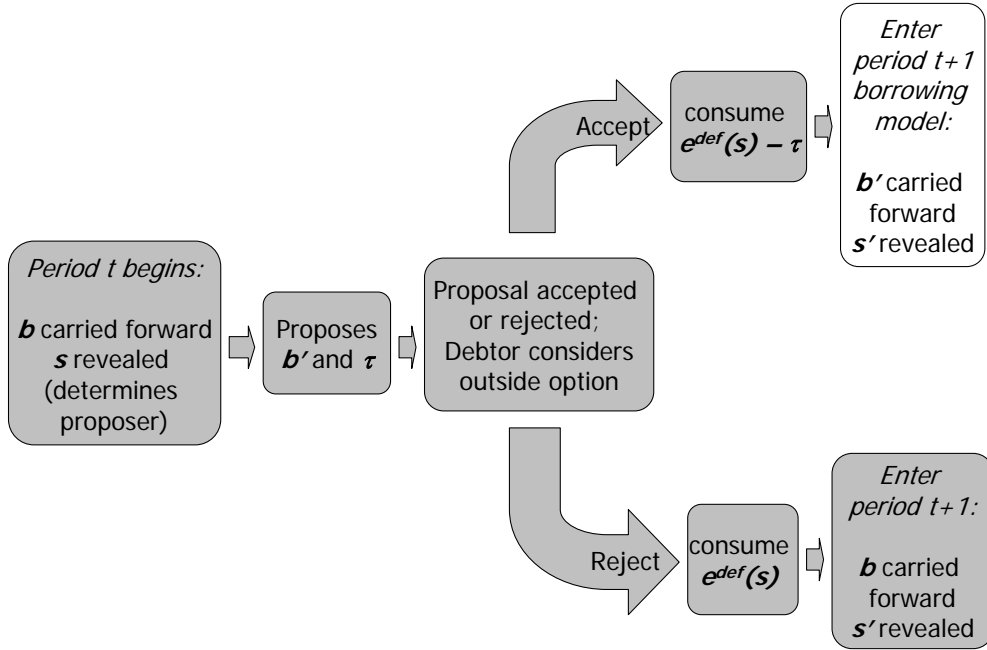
*Period t begins:*

***b*** carried forward
***s*** revealed
(determines proposer)

Proposes
***b'*** and $\tau$

Proposal accepted or rejected;
Debtor considers outside option

Accept

consume
$e^{def}(s) - \tau$

*Enter period t+1 borrowing model:*

***b'*** carried forward
***s'*** revealed

Reject

consume
$e^{def}(s)$

*Enter period t+1:*

***b*** carried forward
***s'*** revealed